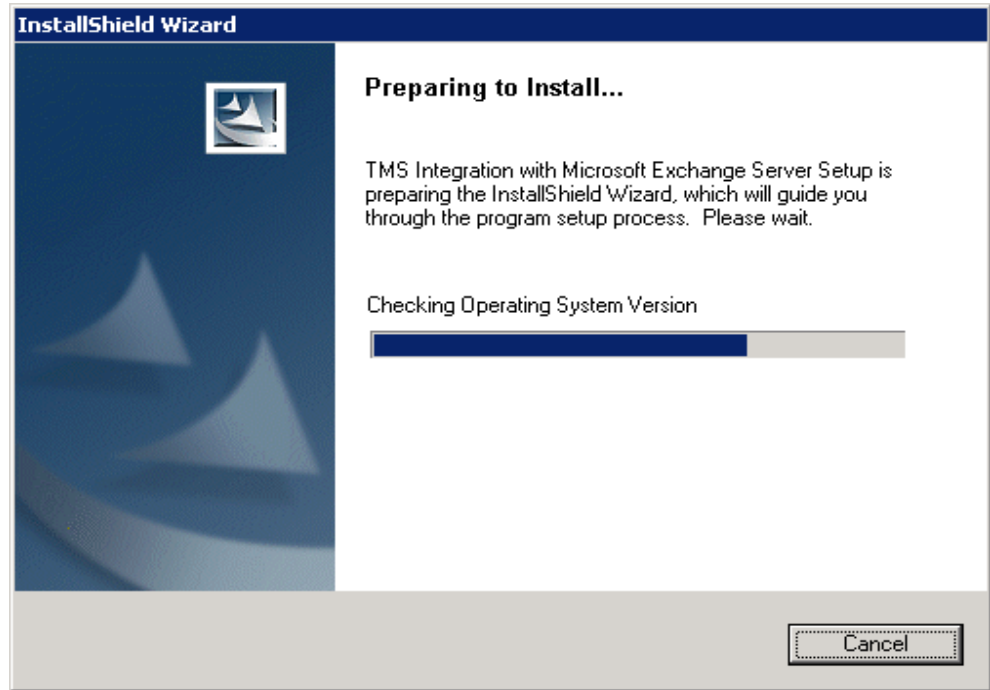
InstallShield Wizard

Preparing to Install...

TMS Integration with Microsoft Exchange Server Setup is preparing the InstallShield Wizard, which will guide you through the program setup process. Please wait.

Checking Operating System Version

Cancel